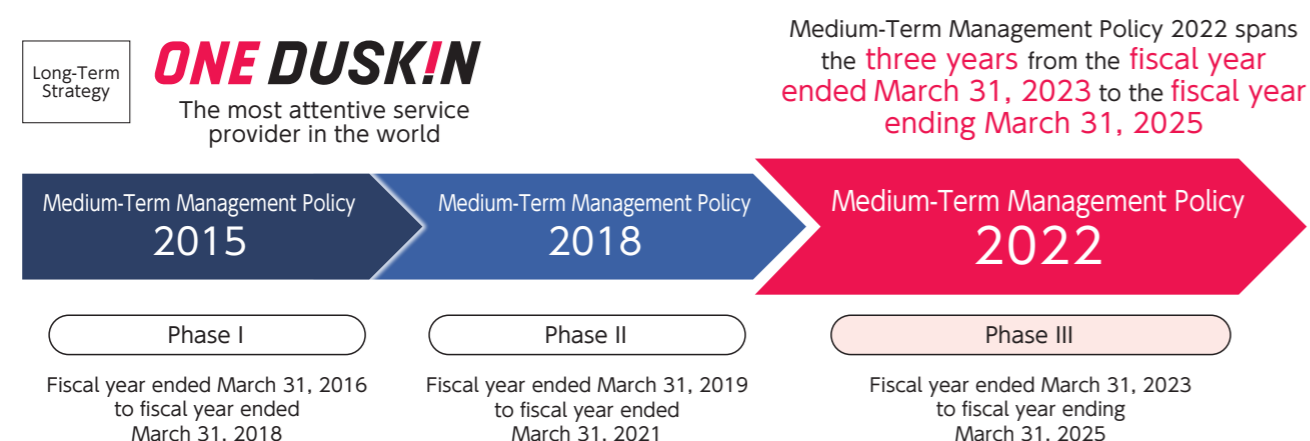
Long-Term Strategy

ONE DUSK!N

The most attentive service provider in the world

Medium-Term Management Policy 2022 spans the three years from the fiscal year ended March 31, 2023 to the fiscal year ending March 31, 2025

Medium-Term Management Policy 2015

Medium-Term Management Policy 2018

Medium-Term Management Policy 2022

Phase I

Fiscal year ended March 31, 2016 to fiscal year ended March 31, 2018

Phase II

Fiscal year ended March 31, 2019 to fiscal year ended March 31, 2021

Phase III

Fiscal year ended March 31, 2023 to fiscal year ending March 31, 2025